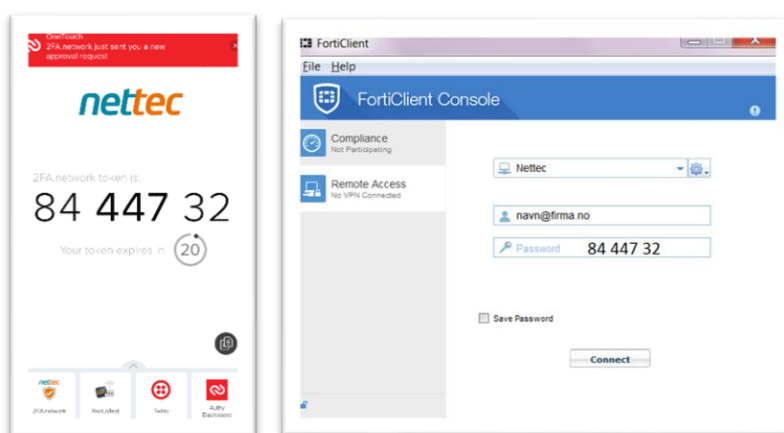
OneTouch
2FA.network just sent you a new approval request

nettec

2FA.network token is:

84 447 32

Your token expires in 20

nettec
2FA.network

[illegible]

Twilio

Authy Dashboard

FortiClient

File Help

FortiClient Console

Compliance
Not Participating

Remote Access
No VPN Connected

Nettec

navn@firma.no

Password 84 447 32

Save Password

Connect